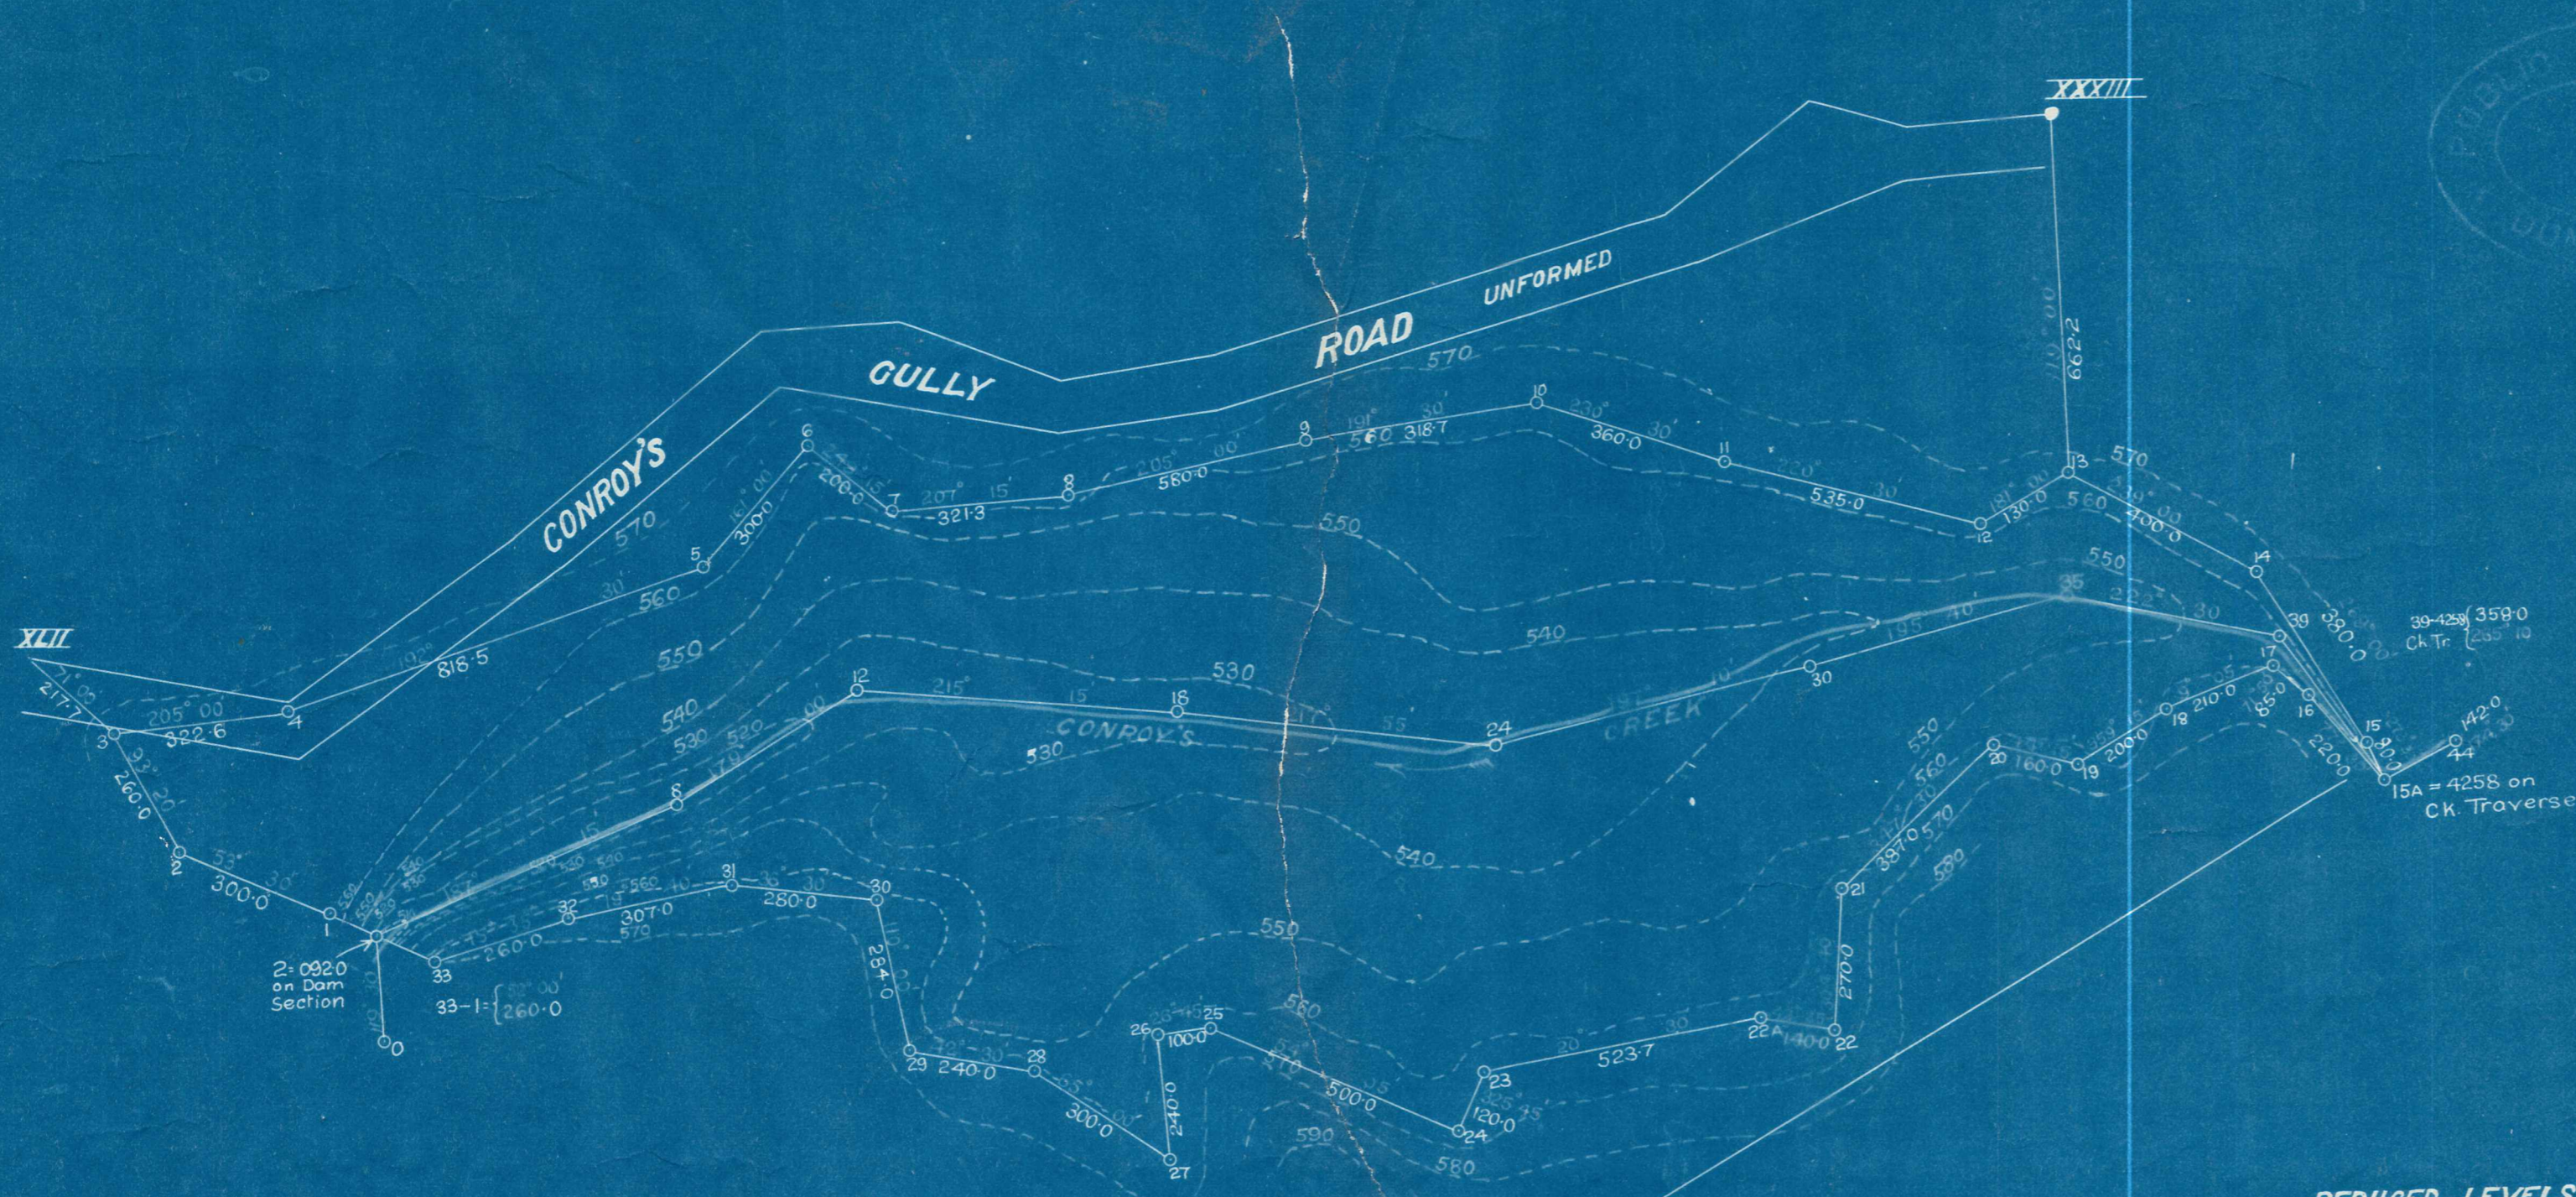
XXXIII

CONROY'S GULLY ROAD UNFORMED

XLII

217·7
205° 00'
322·6
3
4
818·5
260·0
2
300·0
1
5
300·0
560
570
550
540
530
6
200·0
7
321·3
8
560·0
9
560
318·7
10
360·0
11
535·0
12
130·0
13
662·2
570
560
400·0
14
550
540
530
550
12
215°
15
18
530
CONROY'S
24
CREEK
30
39
380·0
39-4258 { 358·0
Ch. Tr.
17
18
210·0
85·0
16
220·0
15
30·0
15A = 4258 on
C.K. Traverse
142·0
44
20
160·0
19
200·0
550
560
570
580
387·0
21
270·0
22
22A
140·0
523·7
23
120·0
24
500·0
25
100·0
26
240·0
27
300·0
28
240·0
29
284·0
30
280·0
31
307·0
32
260·0
33
2 = 092·0
on Dam
Section
33–1 = { 260·0
0
540
550
560
590
580
8

REDUCED LEVELS